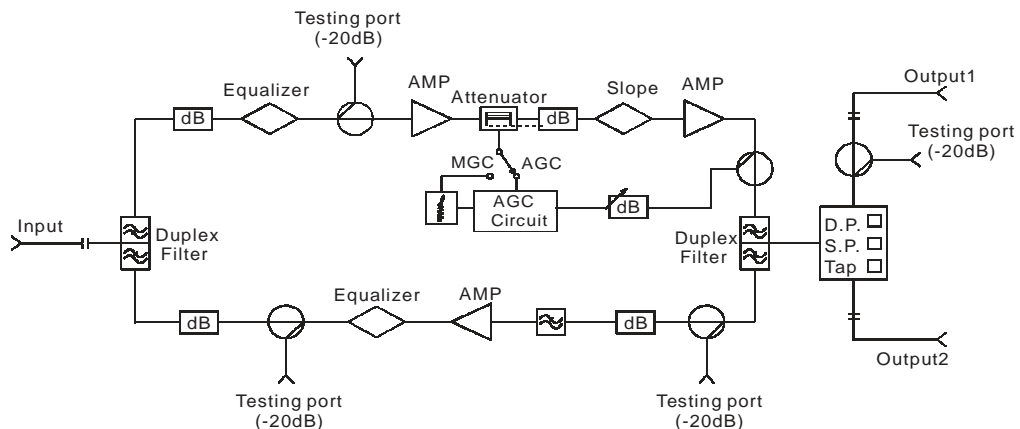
Testing port
(-20dB)

Equalizer

AMP

Attenuator

Slope

AMP

Output1

dB

dB

Testing port
(-20dB)

MGC

AGC

AGC
Circuit

dB

Input

Duplex
Filter

Duplex
Filter

D.P.

S.P.

Tap

dB

Equalizer

AMP

dB

Output2

Testing port
(-20dB)

Testing port
(-20dB)